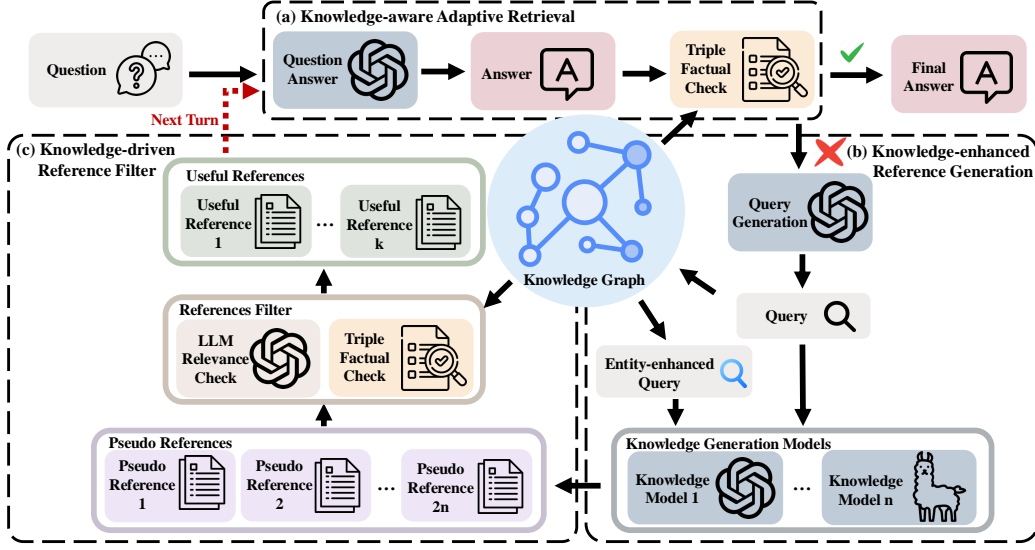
(a) Knowledge-aware Adaptive Retrieval

Question

Question Answer

Answer

Triple Factual Check

Final Answer

Next Turn

(c) Knowledge-driven Reference Filter

(b) Knowledge-enhanced Reference Generation

Useful References

Useful Reference 1

...

Useful Reference k

Knowledge Graph

Query Generation

Query

References Filter

LLM Relevance Check

Triple Factual Check

Entity-enhanced Query

Pseudo References

Pseudo Reference 1

Pseudo Reference 2

...

Pseudo Reference 2n

Knowledge Generation Models

Knowledge Model 1

...

Knowledge Model n